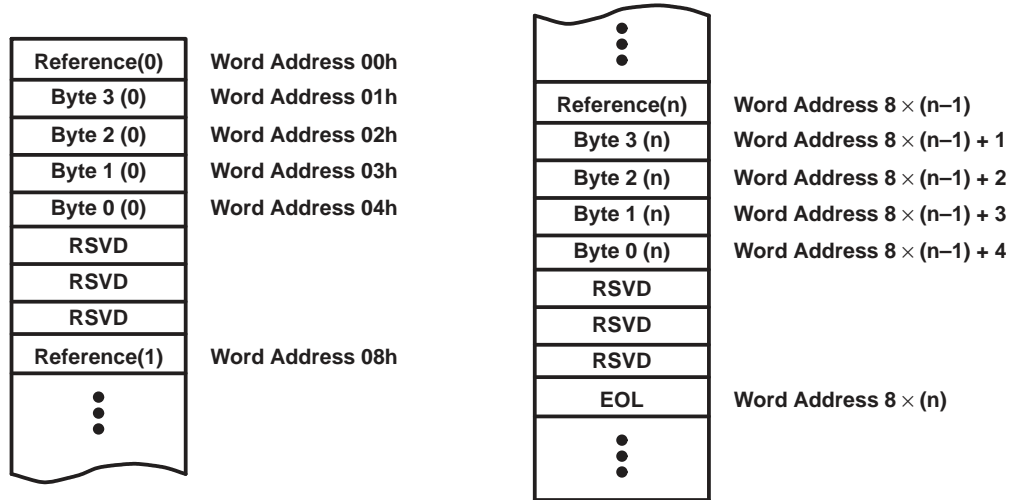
| Reference(0) | Word Address 00h |
|---|---|
| Byte 3 (0) | Word Address 01h |
| Byte 2 (0) | Word Address 02h |
| Byte 1 (0) | Word Address 03h |
| Byte 0 (0) | Word Address 04h |
| RSVD | |
| RSVD | |
| RSVD | |
| Reference(1) | Word Address 08h |

| Reference(n) | Word Address $8 \times (n–1)$ |
|---|---|
| Byte 3 (n) | Word Address $8 \times (n–1) + 1$ |
| Byte 2 (n) | Word Address $8 \times (n–1) + 2$ |
| Byte 1 (n) | Word Address $8 \times (n–1) + 3$ |
| Byte 0 (n) | Word Address $8 \times (n–1) + 4$ |
| RSVD | |
| RSVD | |
| RSVD | |
| EOL | Word Address $8 \times (n)$ |